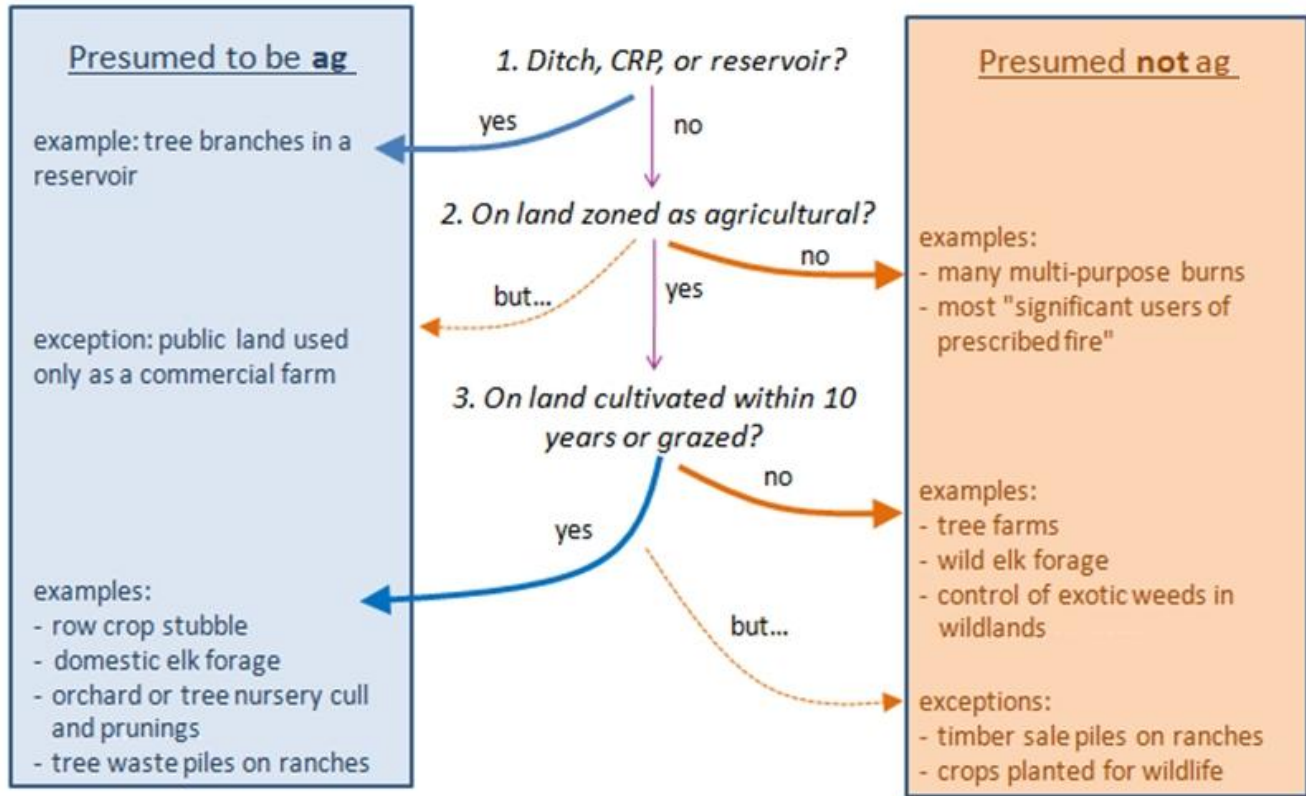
Presumed to be **ag**

example: tree branches in a reservoir

exception: public land used only as a commercial farm

examples:
- row crop stubble
- domestic elk forage
- orchard or tree nursery cull and prunings
- tree waste piles on ranches

1. Ditch, CRP, or reservoir?

yes

no

2. On land zoned as agricultural?

but...

yes

no

3. On land cultivated within 10 years or grazed?

yes

no

but...

Presumed **not** ag

examples:
- many multi-purpose burns
- most "significant users of prescribed fire"

examples:
- tree farms
- wild elk forage
- control of exotic weeds in wildlands

exceptions:
- timber sale piles on ranches
- crops planted for wildlife